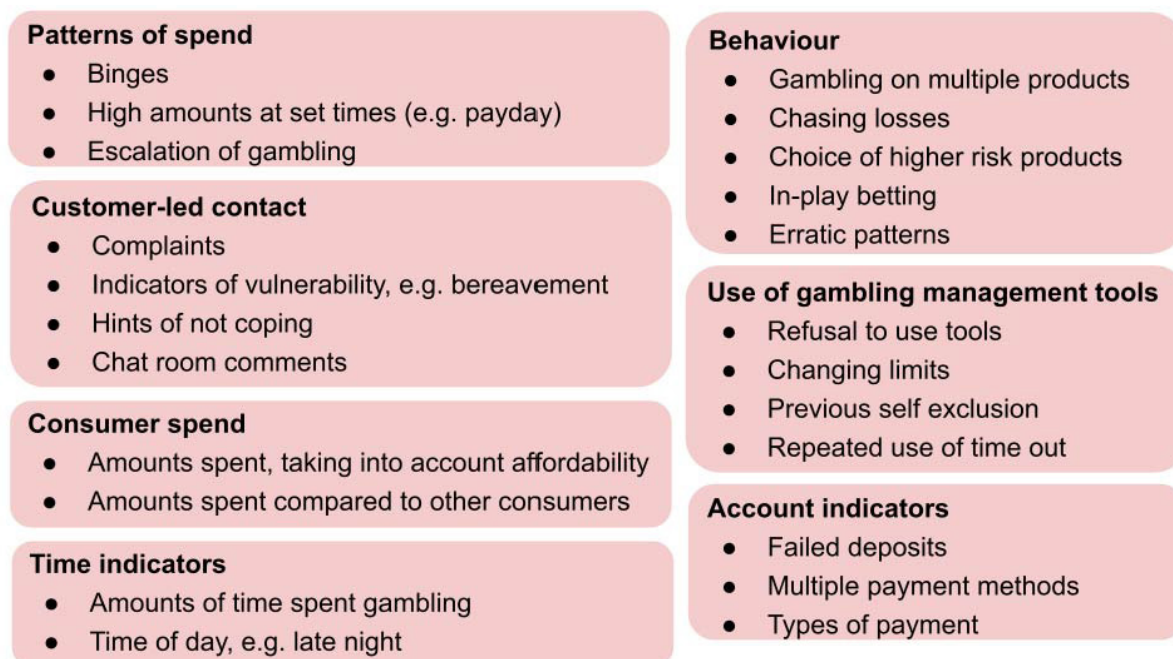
**Patterns of spend**
- Binges
- High amounts at set times (e.g. payday)
- Escalation of gambling

**Customer-led contact**
- Complaints
- Indicators of vulnerability, e.g. bereavement
- Hints of not coping
- Chat room comments

**Consumer spend**
- Amounts spent, taking into account affordability
- Amounts spent compared to other consumers

**Time indicators**
- Amounts of time spent gambling
- Time of day, e.g. late night

**Behaviour**
- Gambling on multiple products
- Chasing losses
- Choice of higher risk products
- In-play betting
- Erratic patterns

**Use of gambling management tools**
- Refusal to use tools
- Changing limits
- Previous self exclusion
- Repeated use of time out

**Account indicators**
- Failed deposits
- Multiple payment methods
- Types of payment